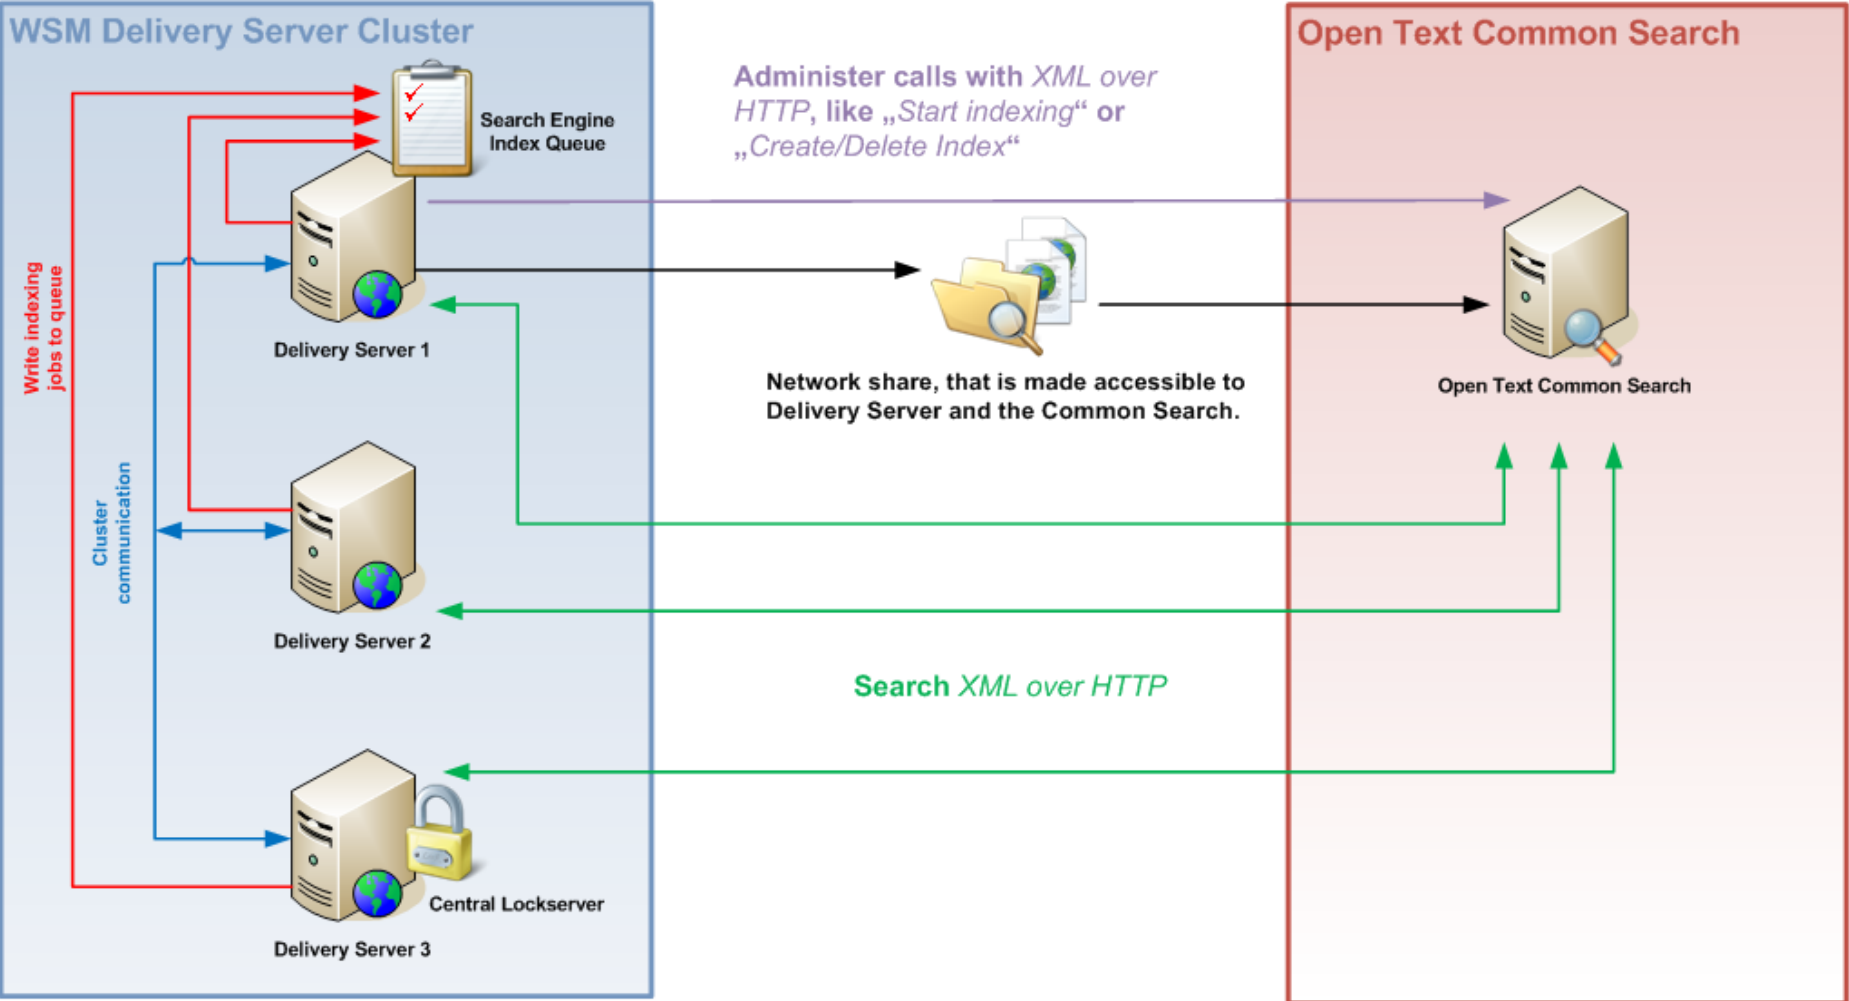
WSM Delivery Server Cluster

Open Text Common Search

Administer calls with XML over HTTP, like „Start indexing“ or „Create/Delete Index“

Search Engine Index Queue

Write indexing jobs to queue

Cluster communication

Delivery Server 1

Network share, that is made accessible to Delivery Server and the Common Search.

Open Text Common Search

Delivery Server 2

Search XML over HTTP

Central Lockserver

Delivery Server 3